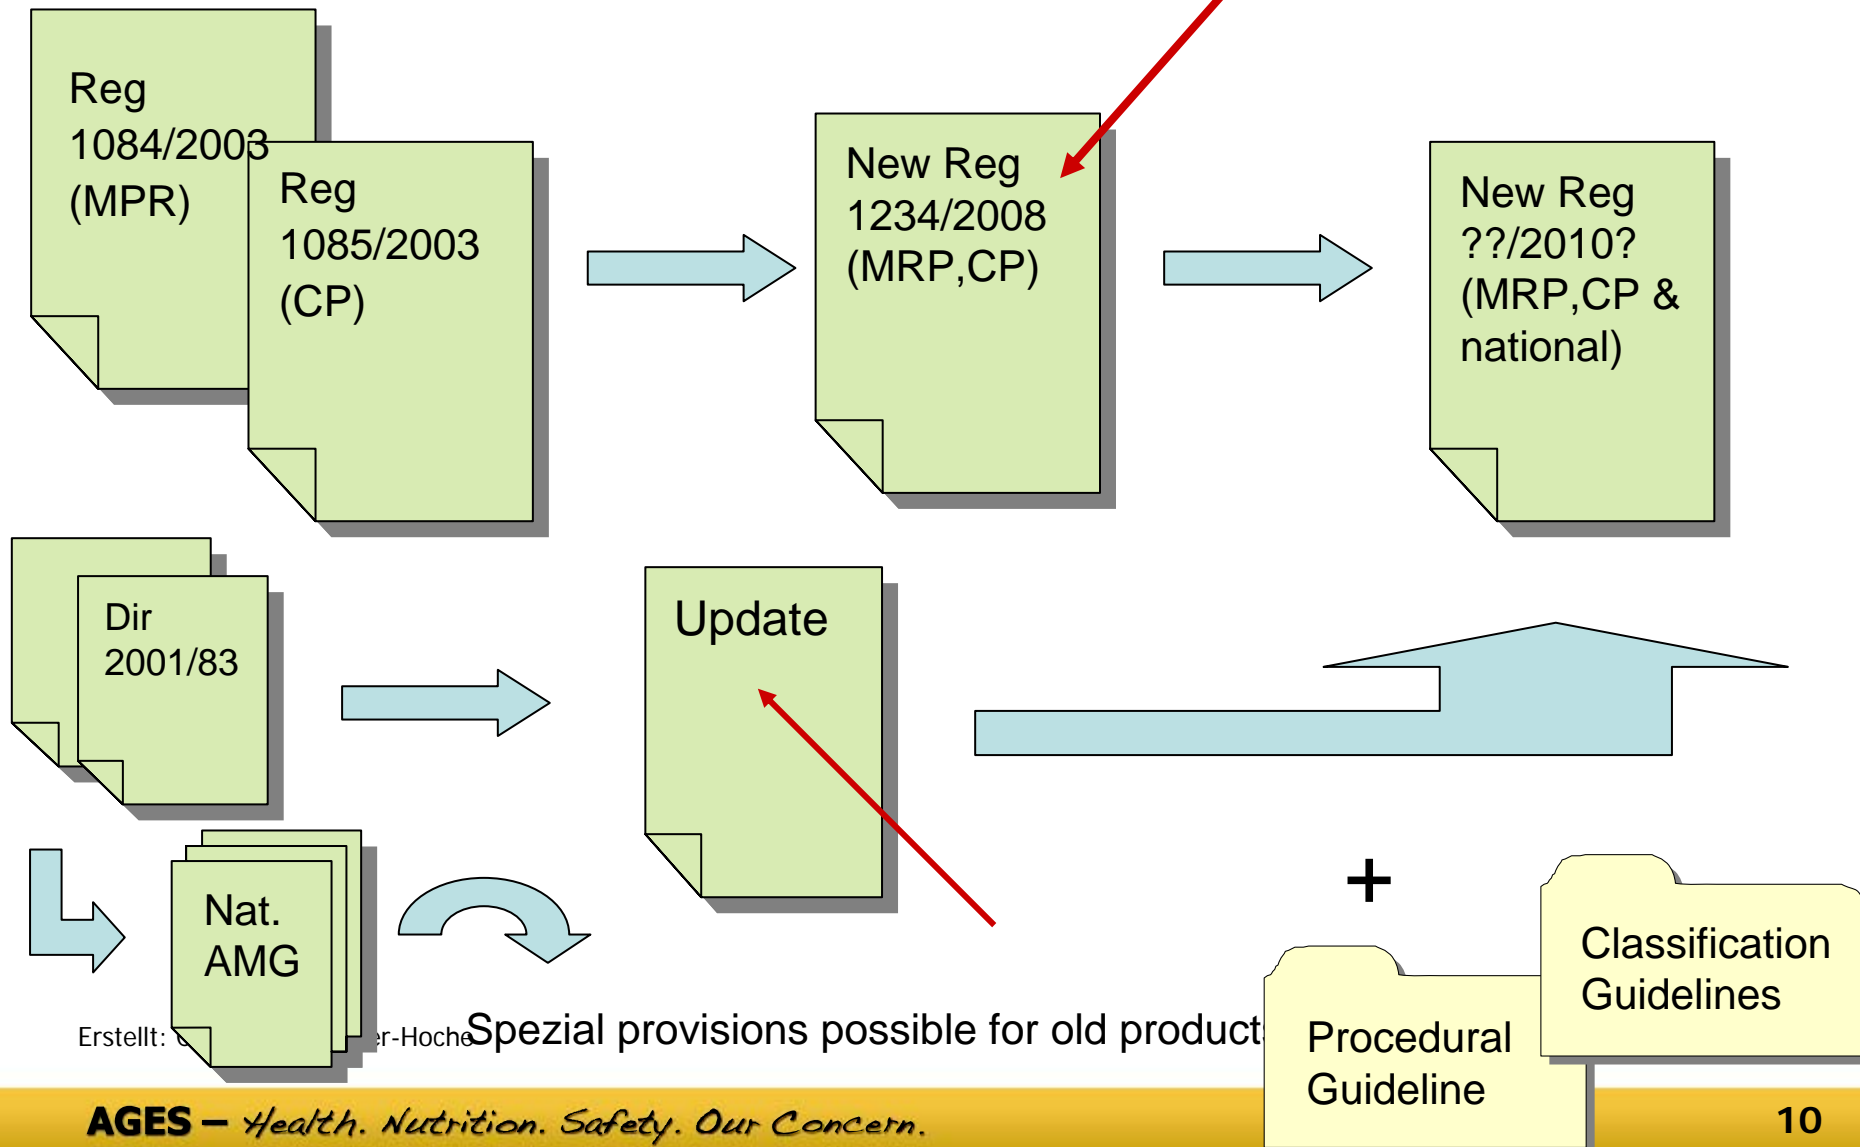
Reg 1084/2003 (MPR)

Reg 1085/2003 (CP)

New Reg 1234/2008 (MRP,CP)

New Reg ??/2010? (MRP,CP & national)

Dir 2001/83

Update

Nat. AMG

+

Classification Guidelines

Procedural Guideline

Erstellt: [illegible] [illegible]r-Hoche

Spezial provisions possible for old products

AGES – Health. Nutrition. Safety. Our Concern.

10